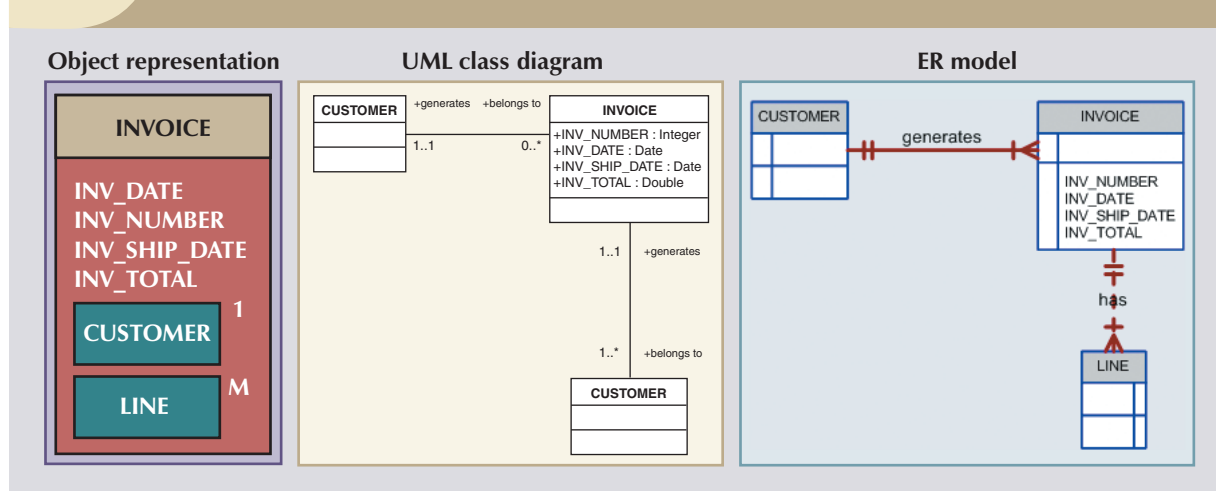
Object representation

INVOICE

INV_DATE
INV_NUMBER
INV_SHIP_DATE
INV_TOTAL

CUSTOMER 1

LINE M

UML class diagram

CUSTOMER

+generates +belongs to

1..1 0..*

INVOICE

+INV_NUMBER : Integer
+INV_DATE : Date
+INV_SHIP_DATE : Date
+INV_TOTAL : Double

1..1 +generates

1..* +belongs to

CUSTOMER

ER model

CUSTOMER

generates

INVOICE

INV_NUMBER
INV_DATE
INV_SHIP_DATE
INV_TOTAL

has

LINE